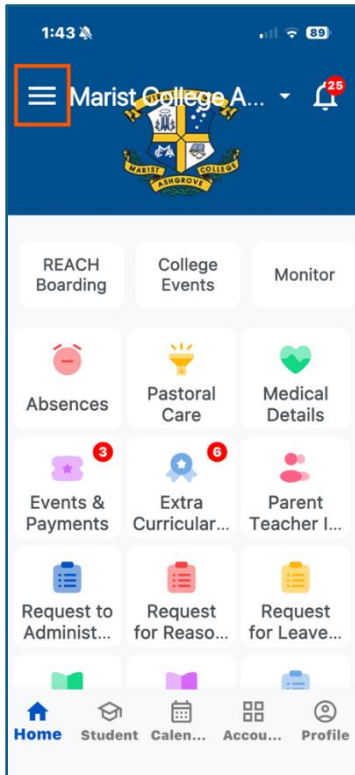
1:43 89

Marist College A...

25

MARIST COLLEGE ASHGROVE

REACH Boarding

College Events

Monitor

Absences

Pastoral Care

Medical Details

3

Events & Payments

6

Extra Curricular...

Parent Teacher I...

Request to Administ...

Request for Reaso...

Request for Leave...

Home

Student

Calen...

Accou...

Profile